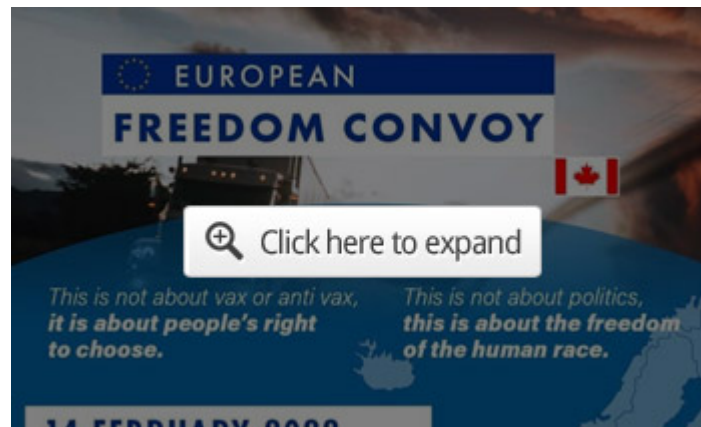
EUROPEAN
FREEDOM CONVOY

Click here to expand

This is not about vax or anti vax, **it is about people's right to choose.**

This is not about politics, **this is about the freedom of the human race.**

14 FEBRUARY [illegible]